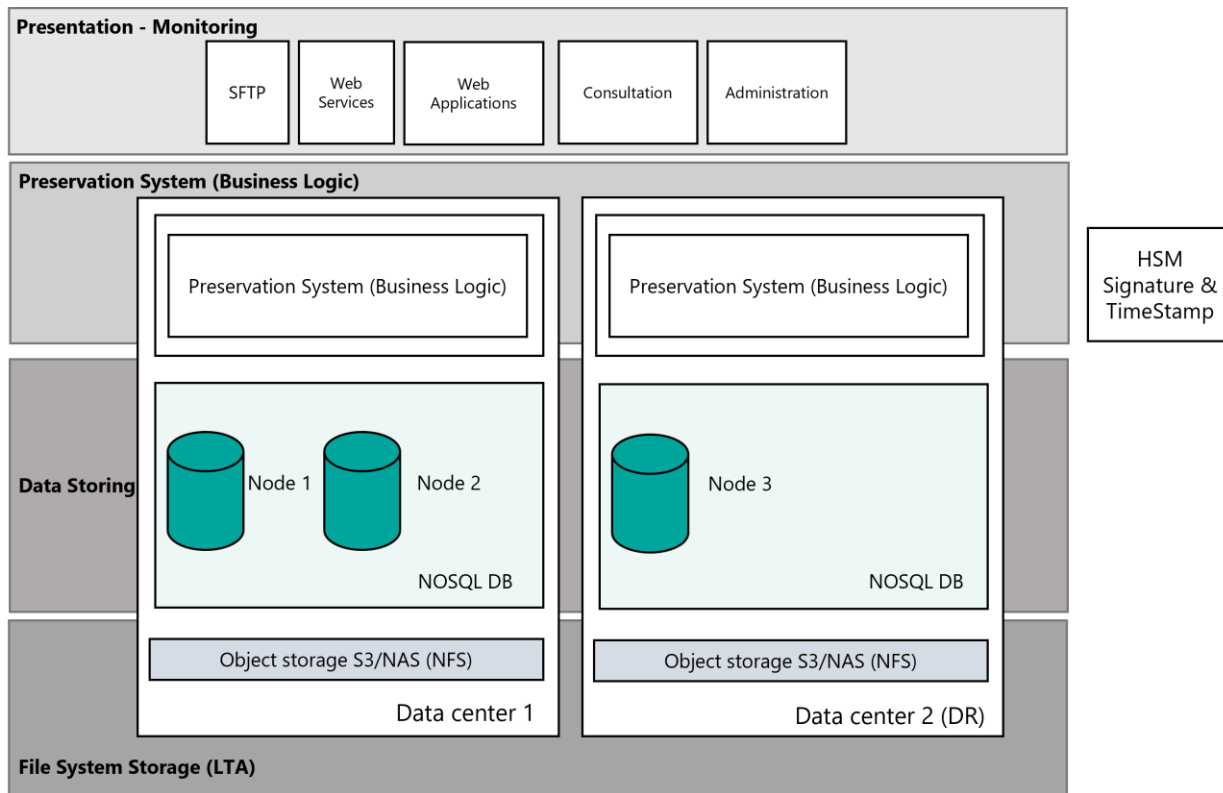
Presentation - Monitoring

SFTP

Web Services

Web Applications

Consultation

Administration

Preservation System (Business Logic)

Preservation System (Business Logic)

Preservation System (Business Logic)

HSM Signature & TimeStamp

Data Storing

Node 1

Node 2

NOSQL DB

Node 3

NOSQL DB

Object storage S3/NAS (NFS)

Object storage S3/NAS (NFS)

Data center 1

Data center 2 (DR)

File System Storage (LTA)